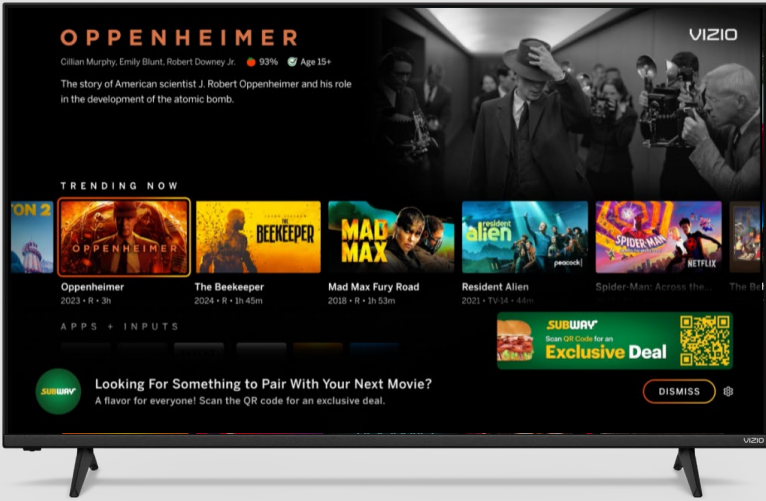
OPPENHEIMER

VIZIO

Cillian Murphy, Emily Blunt, Robert Downey Jr. 93% Age 15+

The story of American scientist J. Robert Oppenheimer and his role in the development of the atomic bomb.

TRENDING NOW

ON 2

OPPENHEIMER

THE BEEKEEPER

MAD MAX

resident alien

peacock

SPIDER-MAN

NETFLIX

Oppenheimer
2023 • R • 3h

The Beekeeper
2024 • R • 1h 45m

Mad Max Fury Road
2018 • R • 1h 53m

Resident Alien
2021 • TV-14 • 1h

Spider-Man: Across the...

The Be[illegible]

APPS + INPUTS

SUBWAY
Scan QR Code for an
Exclusive Deal

SUBWAY

Looking For Something to Pair With Your Next Movie?
A flavor for everyone! Scan the QR code for an exclusive deal.

DISMISS

VIZIO